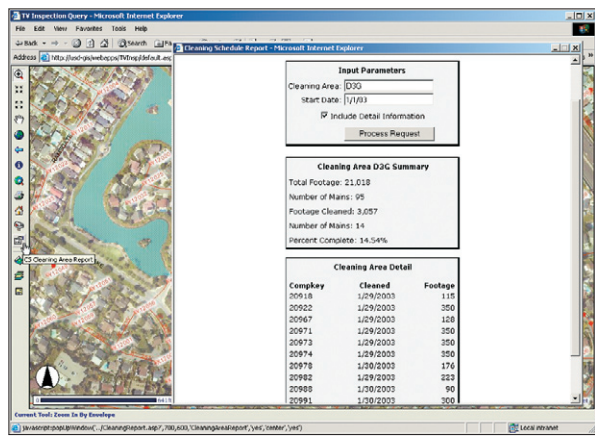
TV Inspection Query - Microsoft Internet Explorer

File Edit View Favorites Tools Help

Back Search

Address http://usd-gis/webapps/TVInsp/default.asp

Cleaning Schedule Report - Microsoft Internet Explorer

Input Parameters

Cleaning Area: D3G

Start Date: 1/1/03

Include Detail Information

Process Request

Cleaning Area D3G Summary

Total Footage: 21,018

Number of Mains: 95

Footage Cleaned: 3,057

Number of Mains: 14

Percent Complete: 14.54%

Cleaning Area Detail

| Compkey | Cleaned | Footage |
|---|---|---|
| 20918 | 1/29/2003 | 115 |
| 20922 | 1/29/2003 | 350 |
| 20967 | 1/29/2003 | 128 |
| 20971 | 1/29/2003 | 350 |
| 20973 | 1/29/2003 | 350 |
| 20974 | 1/29/2003 | 350 |
| 20978 | 1/30/2003 | 176 |
| 20982 | 1/29/2003 | 223 |
| 20988 | 1/30/2003 | 90 |
| 20991 | 1/30/2003 | 300 |

CS Cleaning Area Report

Current Tool: Zoom In By Envelope

javascript:popUpWindow('../CleaningReport.asp?',700,600,'CleaningAreaReport','yes','center','yes')

Local intranet